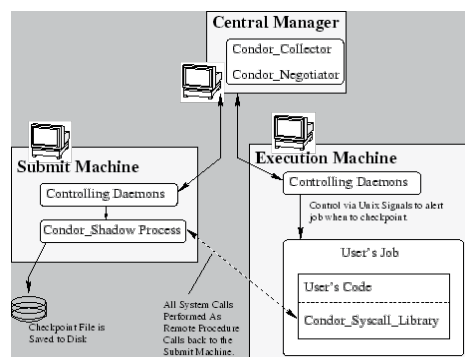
Central Manager

Condor_Collector

Condor_Negotiator

Submit Machine

Controlling Daemons

Condor_Shadow Process

Execution Machine

Controlling Daemons

Control via Unix Signals to alert job when to checkpoint.

User's Job

User's Code

Condor_Syscall_Library

Checkpoint File is Saved to Disk

All System Calls Performed As Remote Procedure Calls back to the Submit Machine.